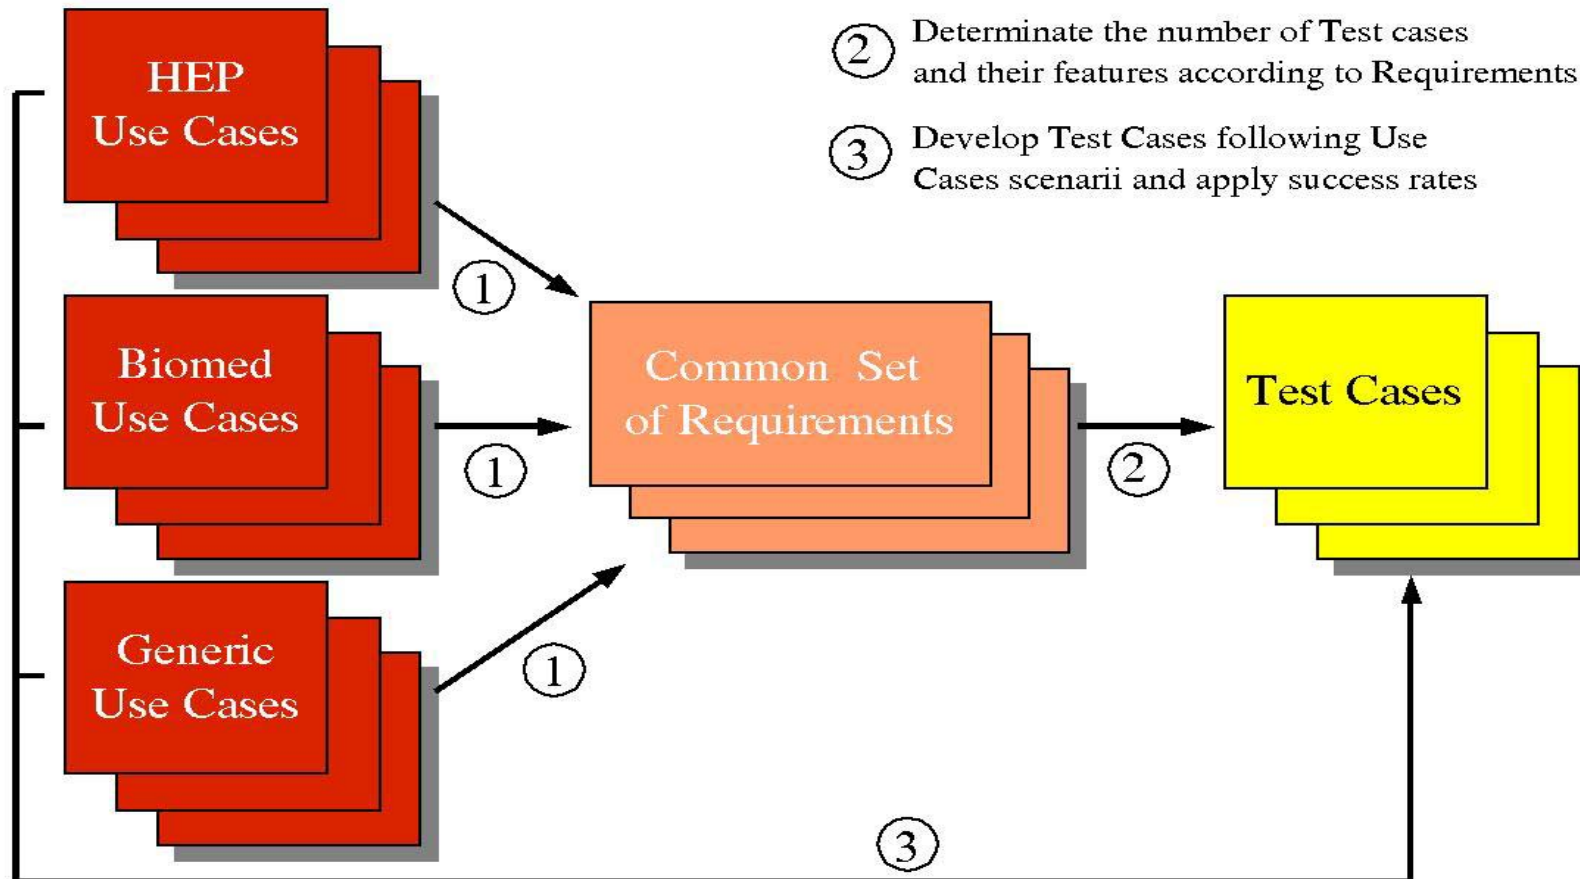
HEP Use Cases

Biomed Use Cases

Generic Use Cases

2 Determinate the number of Test cases and their features according to Requirements

3 Develop Test Cases following Use Cases scenarii and apply success rates

1

1

1

Common Set of Requirements

2

Test Cases

3